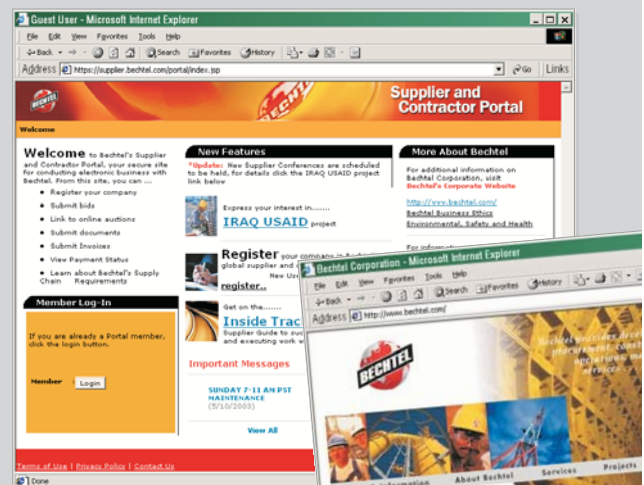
Guest User - Microsoft Internet Explorer

File Edit View Favorites Tools Help

Back Search Favorites History

Address https://supplier.bechtel.com/portal/index.jsp Go Links

BECHTEL

Supplier and Contractor Portal

Welcome

Welcome to Bechtel's Supplier and Contractor Portal, your secure site for conducting electronic business with Bechtel. From this site, you can ...

- Register your company
- Submit bids
- Link to online auctions
- Submit documents
- Submit Invoices
- View Payment Status
- Learn about Bechtel's Supply Chain Requirements

Member Log-In

If you are already a Portal member, click the login button.

Member Login

New Features

*Update: New Supplier Conferences are scheduled to be held, for details click the IRAQ USAID project link below

Express your interest in.......

IRAQ USAID project

Register your company in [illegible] global supplier and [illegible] New Us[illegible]

register..

Get on the.......

Inside Trac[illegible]

Supplier Guide to su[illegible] and executing work w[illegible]

Important Messages

SUNDAY 7-11 AM PST MAINTENANCE (5/10/2003)

View All

More About Bechtel

For additional information on Bechtel Corporation, visit Bechtel's Corporate Website

http://www.bechtel.com/

Bechtel Business Ethics

Environmental, Safety and Health

For informati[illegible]

Terms of Use | Privacy Policy | Contact Us

Done

Bechtel Corporation - Microsoft Internet Explorer

File Edit View Favorites Tools Help

Back Search Favorites History

Address http://www.bechtel.com/

BECHTEL

Bechtel provides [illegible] procurement, const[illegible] operations, ma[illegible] services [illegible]

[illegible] Information About Bechtel Services Projects